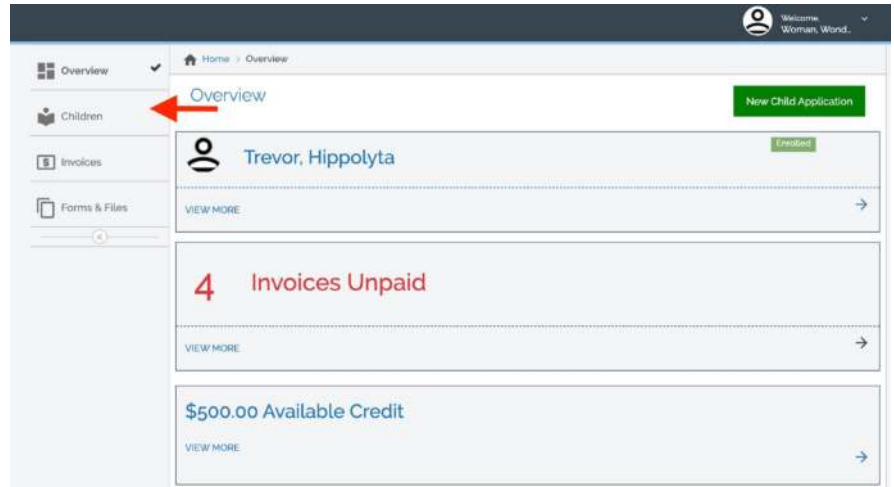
Welcome
Woman, Wond..

Overview

Children

Invoices

Forms & Files

Home > Overview

Overview

New Child Application

Trevor, Hippolyta

Enrolled

VIEW MORE

4 Invoices Unpaid

VIEW MORE

$500.00 Available Credit

VIEW MORE